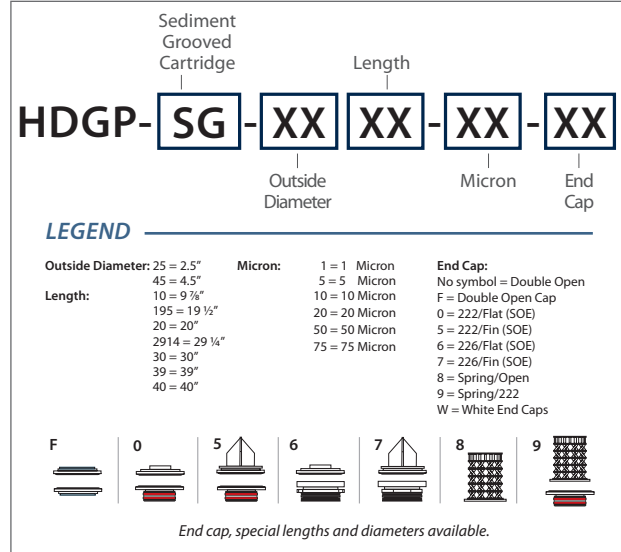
Sediment Grooved Cartridge

Length

HDGP- SG - XX XX - XX - XX

Outside Diameter

Micron

End Cap

LEGEND

Outside Diameter: 25 = 2.5″
45 = 4.5″
Length: 10 = 9 ⅞″
195 = 19 ½″
20 = 20″
2914 = 29 ¼″
30 = 30″
39 = 39″
40 = 40″

Micron:
1 = 1 Micron
5 = 5 Micron
10 = 10 Micron
20 = 20 Micron
50 = 50 Micron
75 = 75 Micron

End Cap:
No symbol = Double Open
F = Double Open Cap
0 = 222/Flat (SOE)
5 = 222/Fin (SOE)
6 = 226/Flat (SOE)
7 = 226/Fin (SOE)
8 = Spring/Open
9 = Spring/222
W = White End Caps

F 0 5 6 7 8 9

End cap, special lengths and diameters available.